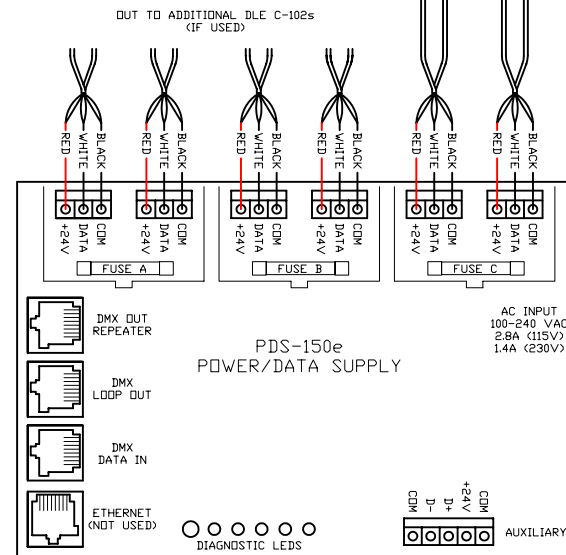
OUT TO ADDITIONAL DLE C-102s
(IF USED)

RED WHITE BLACK
RED WHITE BLACK
RED WHITE BLACK
RED WHITE BLACK
RED WHITE BLACK
RED WHITE BLACK

+24V DATA COM
+24V DATA COM
+24V DATA COM
+24V DATA COM
+24V DATA COM
+24V DATA COM

FUSE A
FUSE B
FUSE C

DMX OUT
REPEATER

DMX
LOOP OUT

DMX
DATA IN

ETHERNET
(NOT USED)

PDS-150e
POWER/DATA SUPPLY

AC INPUT
100-240 VAC
2.8A (115V)
1.4A (230V)

COM D- D+ +24V COM

AUXILIARY

DIAGNOSTIC LEDS